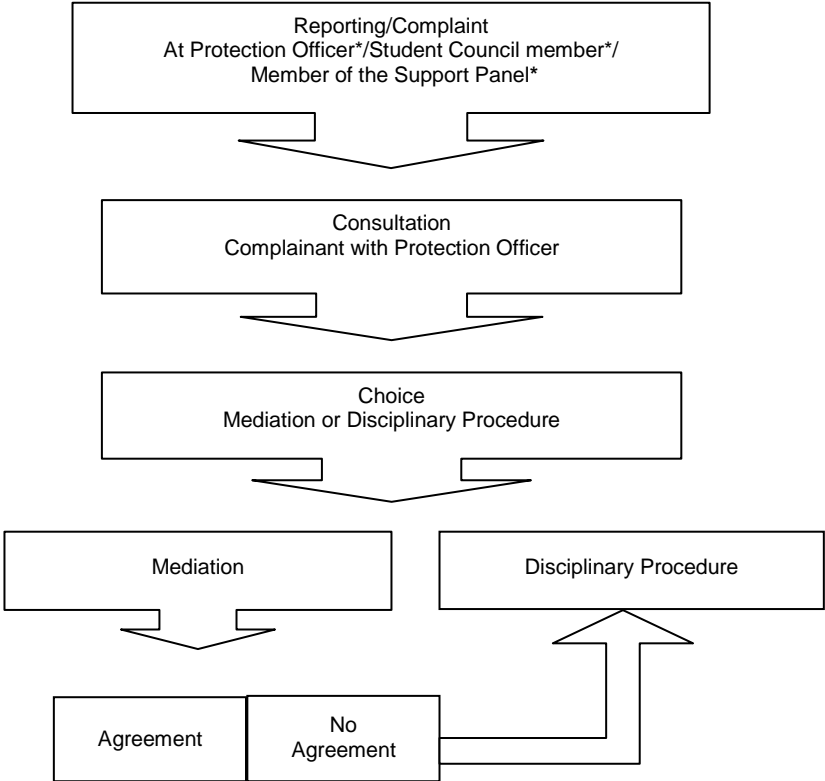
Reporting/Complaint
At Protection Officer*/Student Council member*/ Member of the Support Panel*

Consultation
Complainant with Protection Officer

Choice
Mediation or Disciplinary Procedure

Mediation

Disciplinary Procedure

Agreement

No Agreement